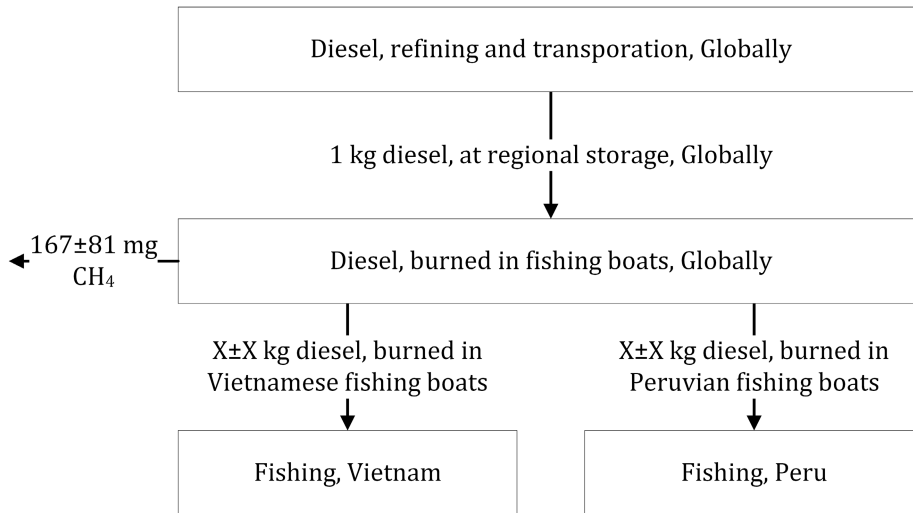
Diesel, refining and transporation, Globally

1 kg diesel, at regional storage, Globally

167±81 mg $CH_4$

Diesel, burned in fishing boats, Globally

X±X kg diesel, burned in Vietnamese fishing boats

X±X kg diesel, burned in Peruvian fishing boats

Fishing, Vietnam

Fishing, Peru